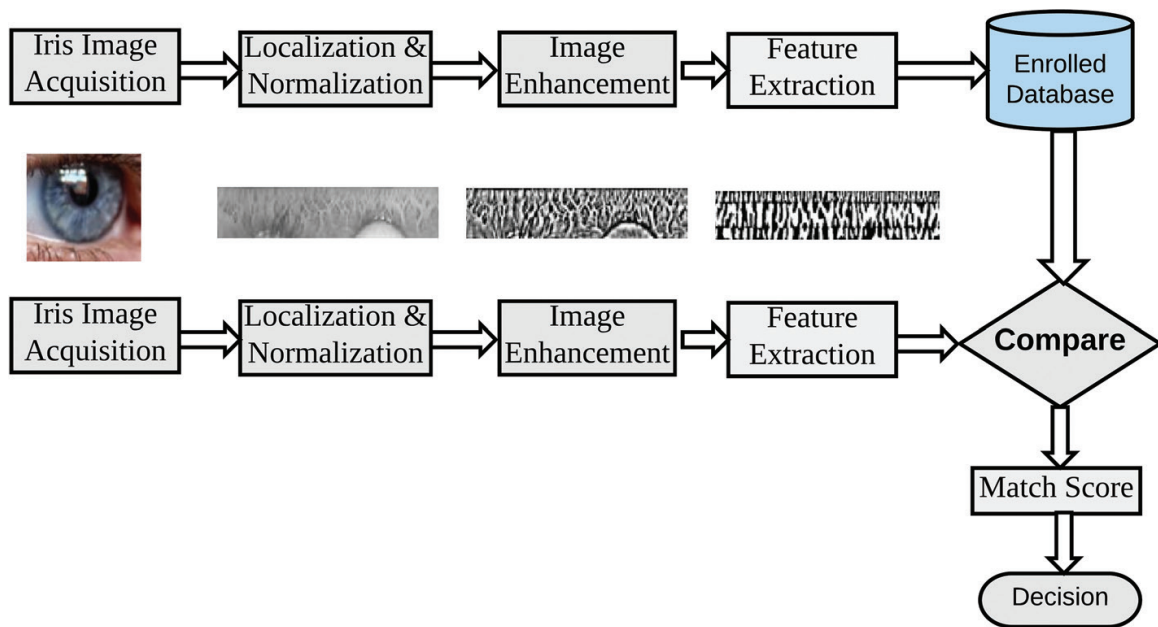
Iris Image Acquisition

Localization & Normalization

Image Enhancement

Feature Extraction

Enrolled Database

Iris Image Acquisition

Localization & Normalization

Image Enhancement

Feature Extraction

Compare

Match Score

Decision